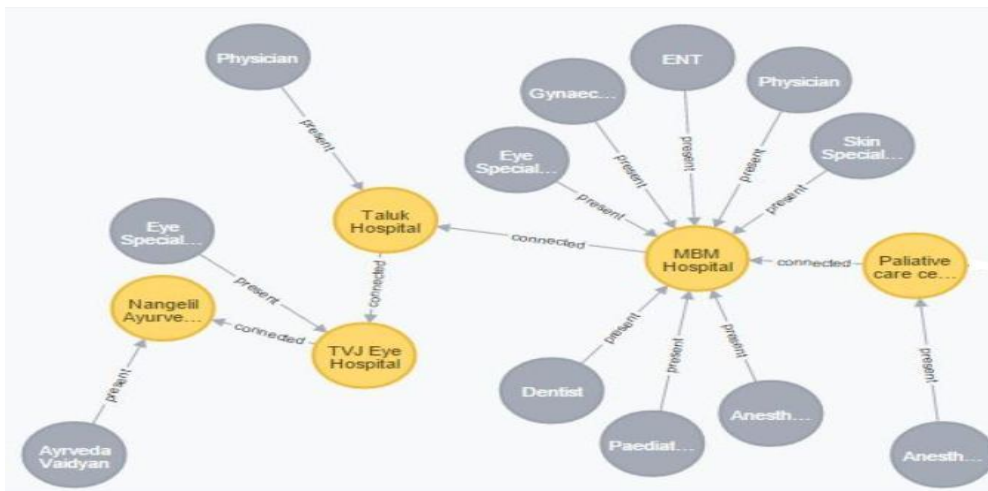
Physician
present
Taluk Hospital
connected
Eye Special...
present
Nangelil Ayurve...
connected
TVJ Eye Hospital
present
Ayrveda Vaidyan
Gynaec...
ENT
Physician
Eye Special...
Skin Special...
present
present
present
present
present
MBM Hospital
connected
Paliative care ce...
present
present
present
Dentist
Paediat...
Anesth...
present
Anesth...